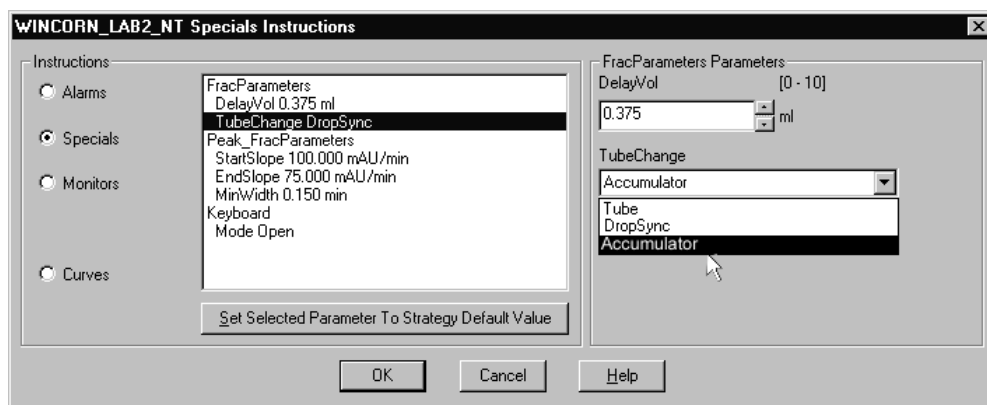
WINCORN_LAB2_NT Specials Instructions

Instructions

Alarms

Specials

Monitors

Curves

FracParameters
DelayVol 0.375 ml
TubeChange DropSync
Peak_FracParameters
StartSlope 100.000 mAU/min
EndSlope 75.000 mAU/min
MinWidth 0.150 min
Keyboard
Mode Open

Set Selected Parameter To Strategy Default Value

FracParameters Parameters

DelayVol [0 - 10]

0.375 ml

TubeChange

Accumulator

Tube
DropSync
Accumulator

OK Cancel Help